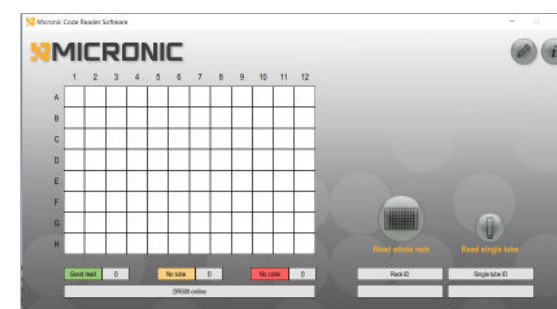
Micronic Code Reader Software

MICRONIC

| | 1 | 2 | 3 | 4 | 5 | 6 | 7 | 8 | 9 | 10 | 11 | 12 |
|---|---|---|---|---|---|---|---|---|---|---|---|---|
| A | | | | | | | | | | | | |
| B | | | | | | | | | | | | |
| C | | | | | | | | | | | | |
| D | | | | | | | | | | | | |
| E | | | | | | | | | | | | |
| F | | | | | | | | | | | | |
| G | | | | | | | | | | | | |
| H | | | | | | | | | | | | |

Read whole rack

Read single tube

Good read 0

No tube 0

No code 0

DR500 online

Rack ID

Single tube ID